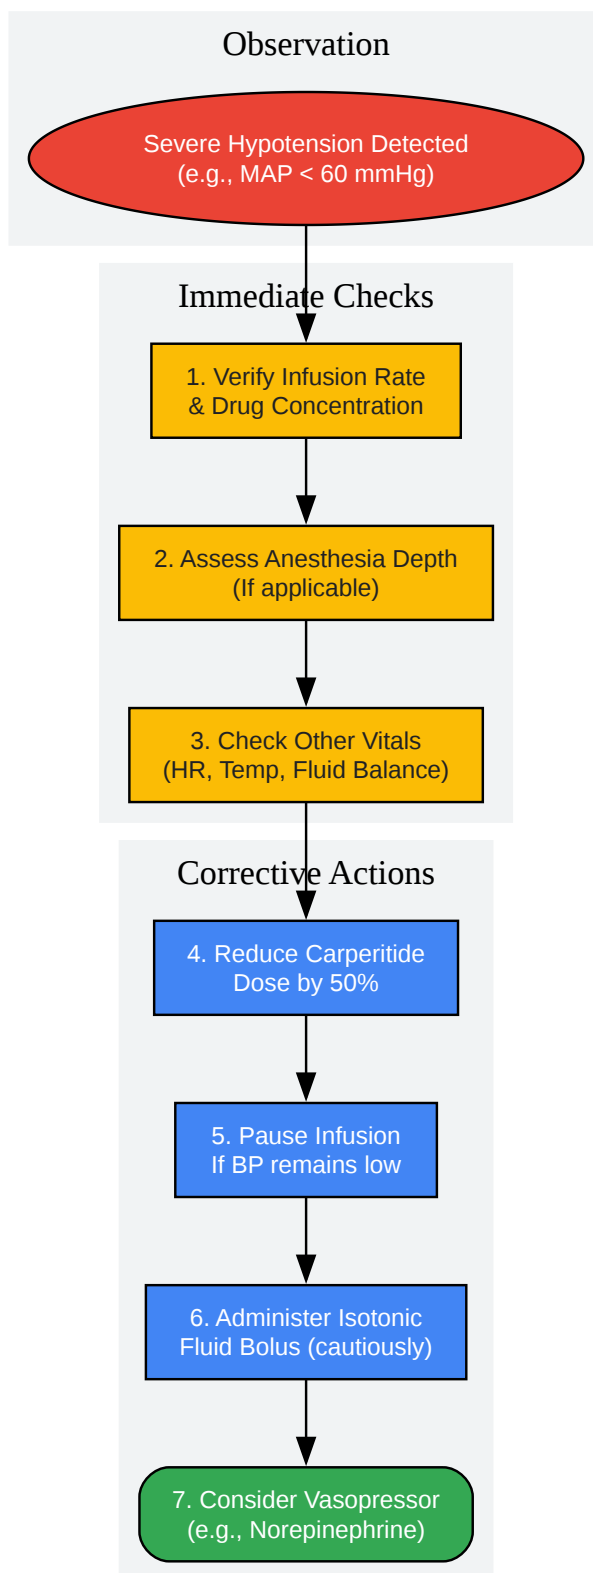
Observation

Severe Hypotension Detected
(e.g., MAP < 60 mmHg)

Immediate Checks

1. Verify Infusion Rate
& Drug Concentration

2. Assess Anesthesia Depth
(If applicable)

3. Check Other Vitals
(HR, Temp, Fluid Balance)

Corrective Actions

4. Reduce Carperitide
Dose by 50%

5. Pause Infusion
If BP remains low

6. Administer Isotonic
Fluid Bolus (cautiously)

7. Consider Vasopressor
(e.g., Norepinephrine)